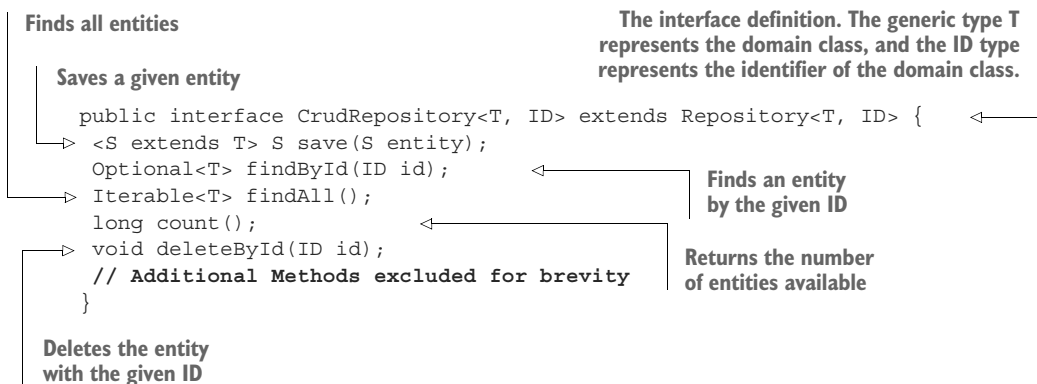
Finds all entities

The interface definition. The generic type T represents the domain class, and the ID type represents the identifier of the domain class.

Saves a given entity

public interface CrudRepository<T, ID> extends Repository<T, ID> {
<S extends T> S save(S entity);
Optional<T> findById(ID id);
Iterable<T> findAll();
long count();
void deleteById(ID id);
// Additional Methods excluded for brevity
}

Finds an entity by the given ID

Returns the number of entities available

Deletes the entity with the given ID